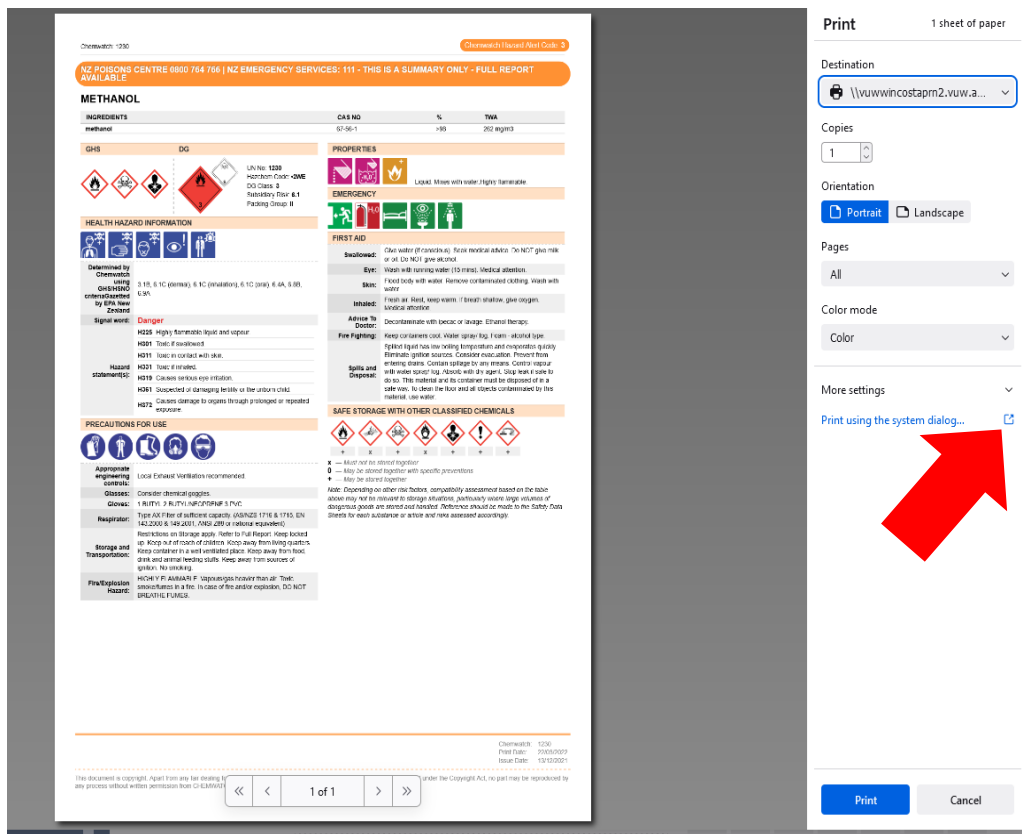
Chemwatch: 1230

Chemwatch Hazard Alert Code: 3

NZ POISONS CENTRE 0800 764 766 | NZ EMERGENCY SERVICES: 111 - THIS IS A SUMMARY ONLY - FULL REPORT AVAILABLE

METHANOL

| INGREDIENTS | CAS NO | % | TWA |
|---|---|---|---|
| methanol | 67-56-1 | >98 | 262 mg/m3 |

GHS

DG

UN No: 1230
Hazchem Code: •3WE
DG Class: 3
Subsidiary Risk: 6.1
Packing Group: II

HEALTH HAZARD INFORMATION

| Determined by Chemwatch using GHS/HSNO criteriaGazetted by EPA New Zealand | 3.1B, 6.1C (dermal), 6.1C (inhalation), 6.1C (oral), 6.4A, 6.8B, 6.9A |
|---|---|
| Signal word: | Danger |
| Hazard statement(s): | H225 Highly flammable liquid and vapour. H301 Toxic if swallowed. H311 Toxic in contact with skin. H331 Toxic if inhaled. H319 Causes serious eye irritation. H361 Suspected of damaging fertility or the unborn child. H372 Causes damage to organs through prolonged or repeated exposure. |

PRECAUTIONS FOR USE

| Appropriate engineering controls: | Local Exhaust Ventilation recommended. |
|---|---|
| Glasses: | Consider chemical goggles. |
| Gloves: | 1.BUTYL 2.BUTYL/NEOPRENE 3.PVC |
| Respirator: | Type AX Filter of sufficient capacity. (AS/NZS 1716 & 1715, EN 143:2000 & 149:2001, ANSI Z88 or national equivalent) |
| Storage and Transportation: | Restrictions on Storage apply. Refer to Full Report. Keep locked up. Keep out of reach of children. Keep away from living quarters. Keep container in a well ventilated place. Keep away from food, drink and animal feeding stuffs. Keep away from sources of ignition. No smoking. |
| Fire/Explosion Hazard: | HIGHLY FLAMMABLE. Vapours/gas heavier than air. Toxic smoke/fumes in a fire. In case of fire and/or explosion, DO NOT BREATHE FUMES. |

PROPERTIES

Liquid. Mixes with water. Highly flammable.

EMERGENCY

FIRST AID

| Swallowed: | Give water (if conscious). Seek medical advice. Do NOT give milk or oil. Do NOT give alcohol. |
|---|---|
| Eye: | Wash with running water (15 mins). Medical attention. |
| Skin: | Flood body with water. Remove contaminated clothing. Wash with water. |
| Inhaled: | Fresh air. Rest, keep warm. If breath shallow, give oxygen. Medical attention. |
| Advice To Doctor: | Decontaminate with Ipecac or lavage. Ethanol therapy. |
| Fire Fighting: | Keep containers cool. Water spray/fog. Foam - alcohol type. |
| Spills and Disposal: | Spilled liquid has low boiling temperature and evaporates quickly. Eliminate ignition sources. Consider evacuation. Prevent from entering drains. Contain spillage by any means. Control vapour with water spray/ fog. Absorb with dry agent. Stop leak if safe to do so. This material and its container must be disposed of in a safe way. To clean the floor and all objects contaminated by this material, use water. |

SAFE STORAGE WITH OTHER CLASSIFIED CHEMICALS

+ x + x + + +

x — Must not be stored together
0 — May be stored together with specific preventions
+ — May be stored together

Note: Depending on other risk factors, compatibility assessment based on the table above may not be relevant to storage situations, particularly where large volumes of dangerous goods are stored and handled. Reference should be made to the Safety Data Sheets for each substance or article and risks assessed accordingly.

Chemwatch: 1230
Print Date: 22/03/2022
Issue Date: 13/12/2021

This document is copyright. Apart from any fair dealing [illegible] under the Copyright Act, no part may be reproduced by any process without written permission from CHEMWAT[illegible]

1 of 1

Print
1 sheet of paper
Destination
\\vuwwincostaprn2.vuw.a...
Copies
1
Orientation
Portrait
Landscape
Pages
All
Color mode
Color
More settings
Print using the system dialog...
Print
Cancel